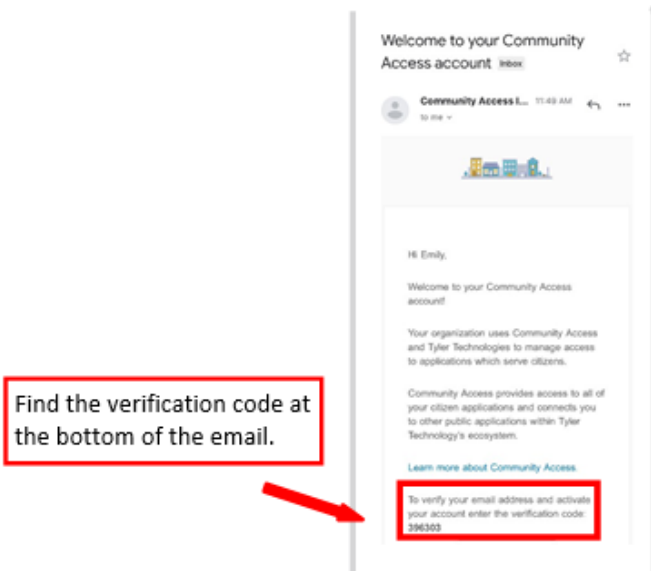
Find the verification code at the bottom of the email.

Welcome to your Community Access account Inbox

Community Access I... 11:49 AM
to me

Hi Emily,

Welcome to your Community Access account!

Your organization uses Community Access and Tyler Technologies to manage access to applications which serve citizens.

Community Access provides access to all of your citizen applications and connects you to other public applications within Tyler Technology's ecosystem.

Learn more about Community Access.

To verify your email address and activate your account enter the verification code: 396303